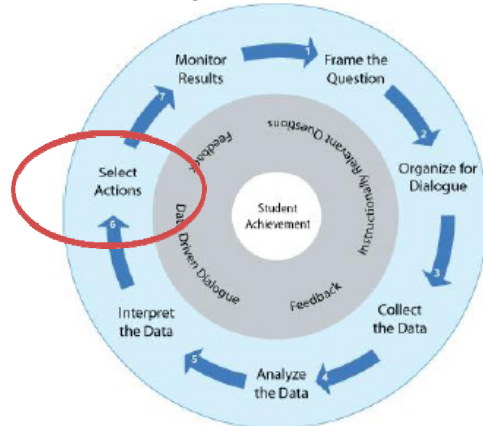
Monitor Results

1

Frame the Question

2

Organize for Dialogue

3

Collect the Data

4

Analyze the Data

5

Interpret the Data

6

Select Actions

7

Feedback

Instructionally Relevant Questions

Feedback

Data Driven Dialogue

Student Achievement